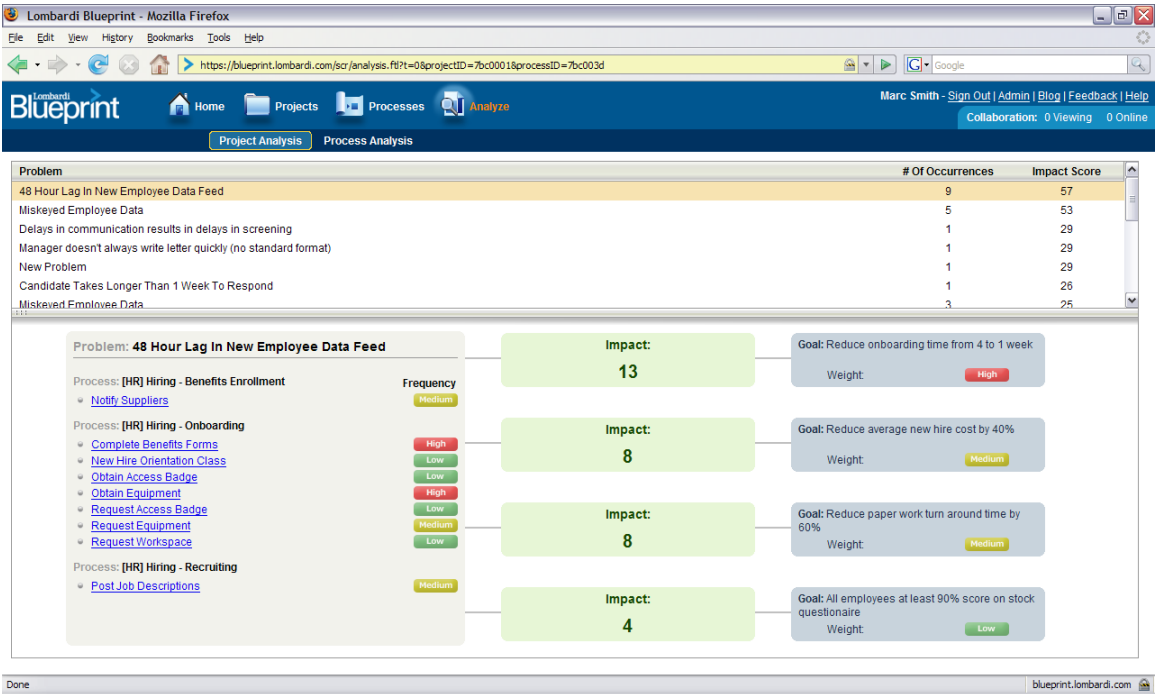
Lombardi Blueprint - Mozilla Firefox

File Edit View History Bookmarks Tools Help

https://blueprint.lombardi.com/scr/analysis.ftl?t=0&projectID=7bc0001&processID=7bc003d

Google

Lombardi Blueprint

Home Projects Processes Analyze

Marc Smith - Sign Out | Admin | Blog | Feedback | Help

Collaboration: 0 Viewing 0 Online

Project Analysis Process Analysis

| Problem | # Of Occurrences | Impact Score |
|---|---|---|
| 48 Hour Lag In New Employee Data Feed | 9 | 57 |
| Miskeyed Employee Data | 5 | 53 |
| Delays in communication results in delays in screening | 1 | 29 |
| Manager doesn't always write letter quickly (no standard format) | 1 | 29 |
| New Problem | 1 | 29 |
| Candidate Takes Longer Than 1 Week To Respond | 1 | 26 |
| Miskeyed Employee Data | 3 | 25 |

Problem: 48 Hour Lag In New Employee Data Feed

Process: [HR] Hiring - Benefits Enrollment

Frequency

Notify Suppliers Medium

Process: [HR] Hiring - Onboarding

Complete Benefits Forms High
New Hire Orientation Class Low
Obtain Access Badge Low
Obtain Equipment High
Request Access Badge Low
Request Equipment Medium
Request Workspace Low

Process: [HR] Hiring - Recruiting

Post Job Descriptions Medium

Impact:
13

Impact:
8

Impact:
8

Impact:
4

Goal: Reduce onboarding time from 4 to 1 week
Weight: High

Goal: Reduce average new hire cost by 40%
Weight: Medium

Goal: Reduce paper work turn around time by 60%
Weight: Medium

Goal: All employees at least 90% score on stock questionaire
Weight: Low

Done

blueprint.lombardi.com